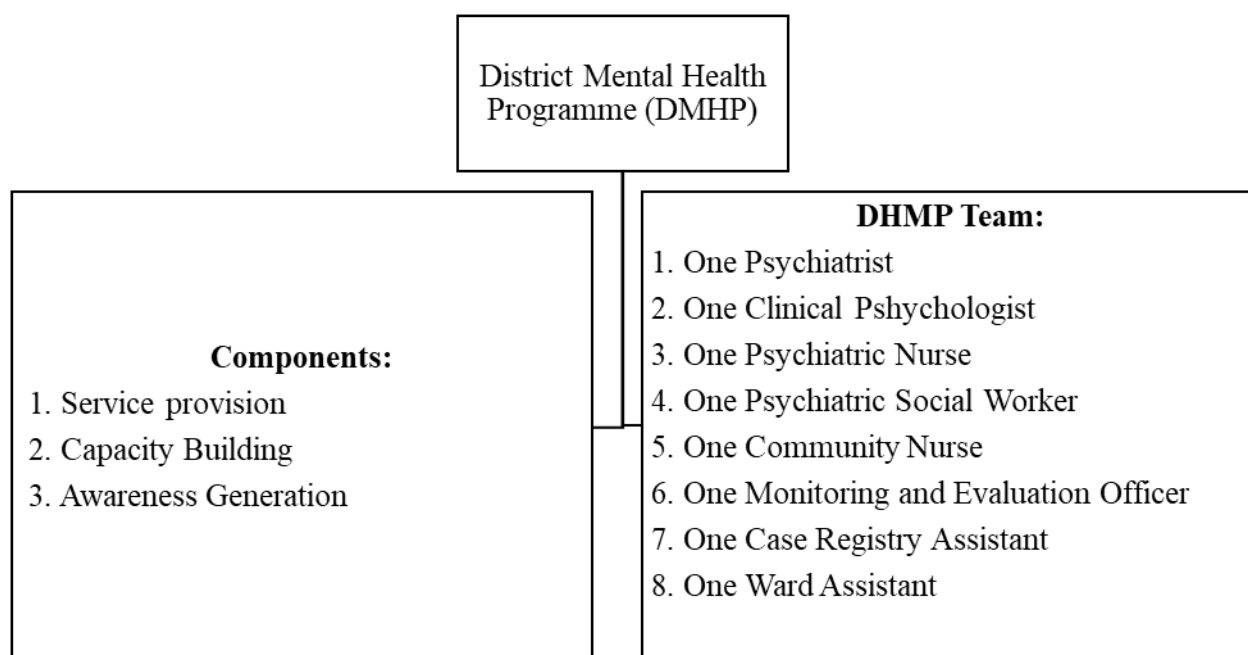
District Mental Health Programme (DMHP)

Components:
1. Service provision
2. Capacity Building
3. Awareness Generation

DHMP Team:
1. One Psychiatrist
2. One Clinical Pshychologist
3. One Psychiatric Nurse
4. One Psychiatric Social Worker
5. One Community Nurse
6. One Monitoring and Evaluation Officer
7. One Case Registry Assistant
8. One Ward Assistant